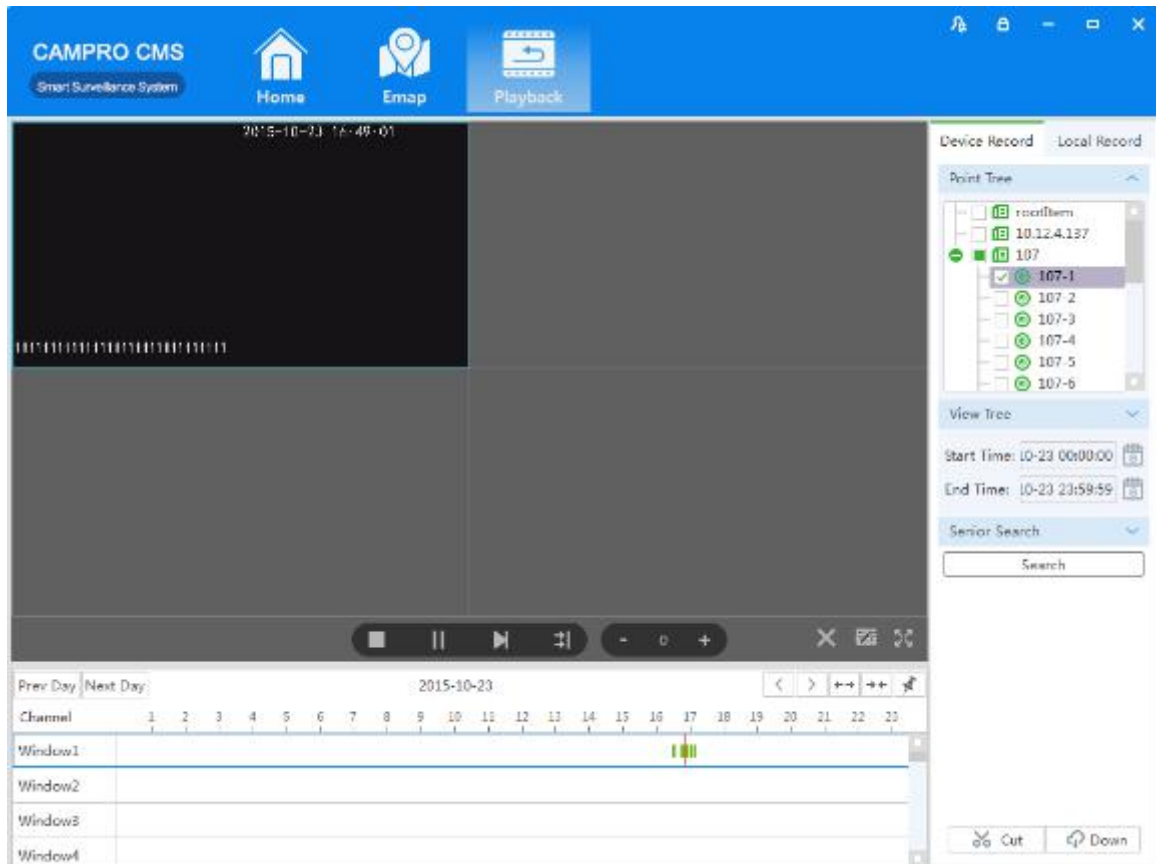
CAMPRO CMS
Smart Surveillance System
Home
Emap
Playback

2015-10-23 16:49:01

Device Record
Local Record

Point Tree
rootItem
10.12.4.137
107
107-1
107-2
107-3
107-4
107-5
107-6

View Tree

Start Time: 10-23 00:00:00
End Time: 10-23 23:59:59

Senior Search

Search

0

Prev Day
Next Day
2015-10-23

| Channel | 1 | 2 | 3 | 4 | 5 | 6 | 7 | 8 | 9 | 10 | 11 | 12 | 13 | 14 | 15 | 16 | 17 | 18 | 19 | 20 | 21 | 22 | 23 |
|---|---|---|---|---|---|---|---|---|---|---|---|---|---|---|---|---|---|---|---|---|---|---|---|
| Window1 | | | | | | | | | | | | | | | | | | | | | | | |
| Window2 | | | | | | | | | | | | | | | | | | | | | | | |
| Window3 | | | | | | | | | | | | | | | | | | | | | | | |
| Window4 | | | | | | | | | | | | | | | | | | | | | | | |

Cut
Down